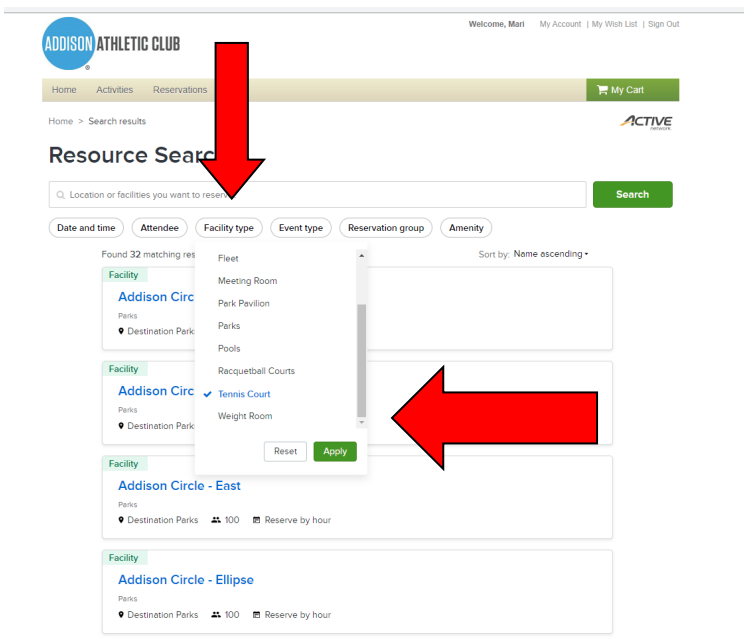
ADDISON ATHLETIC CLUB

Welcome, Mari My Account | My Wish List | Sign Out

Home Activities Reservations

My Cart

Home > Search results

ACTIVE network

Resource Searc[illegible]

Location or facilities you want to reser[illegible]

Search

Date and time Attendee Facility type Event type Reservation group Amenity

Found 32 matching res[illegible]

Sort by: Name ascending

Fleet
Meeting Room
Park Pavilion
Parks
Pools
Racquetball Courts
Tennis Court
Weight Room

Reset Apply

Facility
Addison Circle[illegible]
Parks
Destination Parks

Facility
Addison Circ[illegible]
Parks
Destination Parks

Facility
Addison Circle - East
Parks
Destination Parks 100 Reserve by hour

Facility
Addison Circle - Ellipse
Parks
Destination Parks 100 Reserve by hour